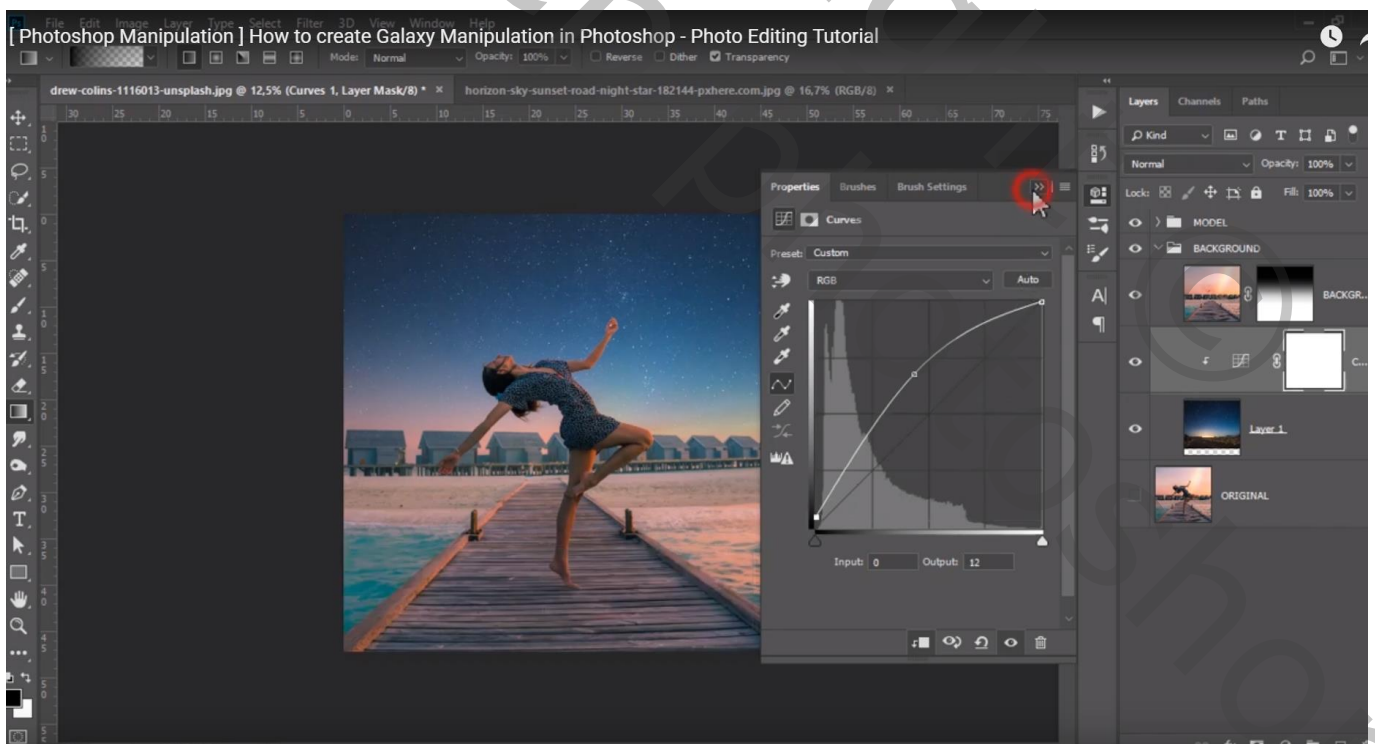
[ Photoshop Manipulation ] How to create Galaxy Manipulation in Photoshop - Photo Editing Tutorial

File Edit Image Layer Type Select Filter 3D View Window Help

Mode: Normal Opacity: 100% Reverse Dither Transparency

drew-colins-1116013-unsplash.jpg @ 12,5% (Curves 1, Layer Mask/8) * ×

horizon-sky-sunset-road-night-star-182144-pxhere.com.jpg @ 16,7% (RGB/8) ×

Properties Brushes Brush Settings

Curves

Preset: Custom

RGB Auto

Input: 0 Output: 12

Layers Channels Paths

Kind

Normal Opacity: 100%

Lock: Fill: 100%

MODEL

BACKGROUND

BACKGR...

C...

Layer 1

ORIGINAL